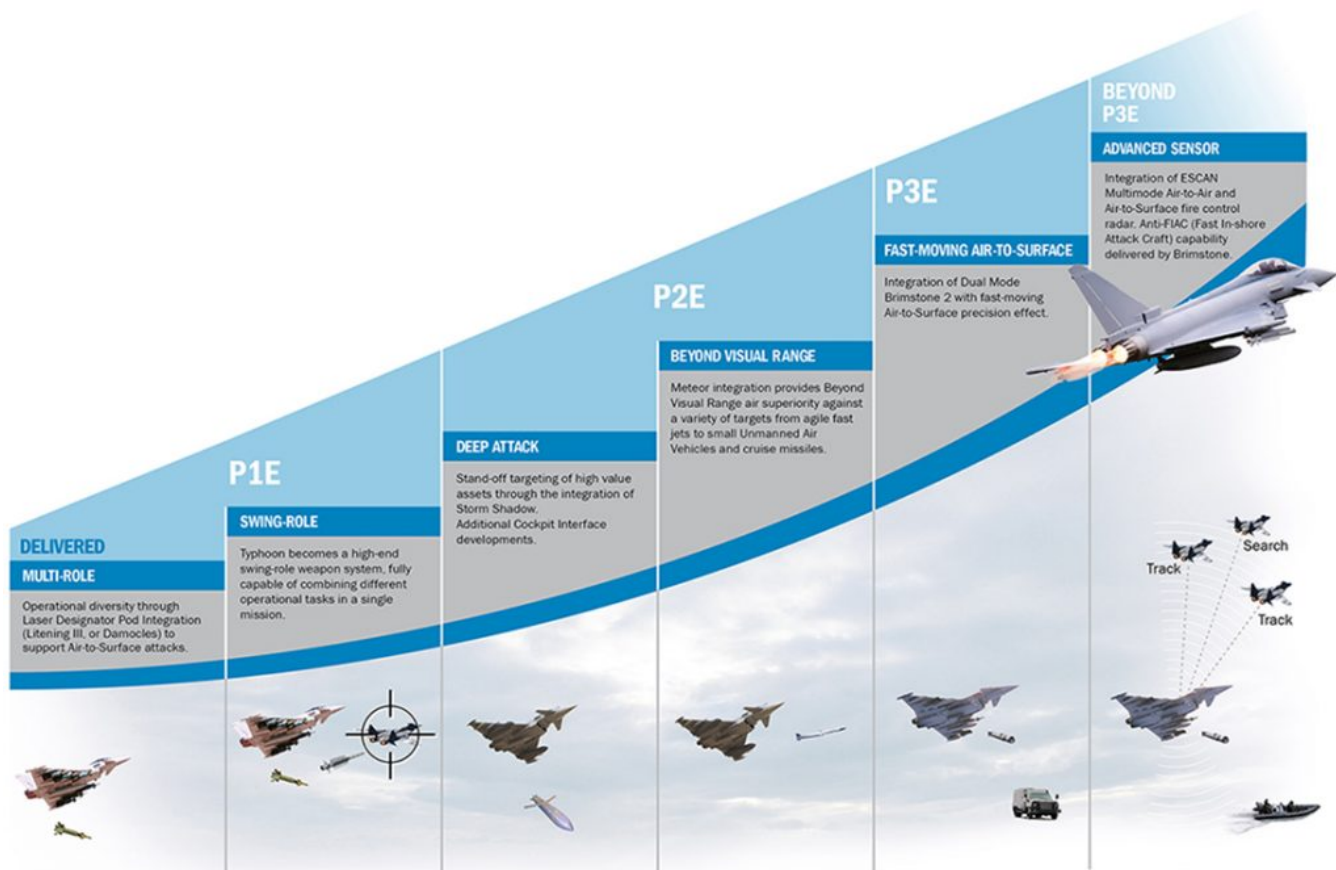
DELIVERED

MULTI-ROLE

Operational diversity through Laser Designator Pod Integration (Litening III, or Damocles) to support Air-to-Surface attacks.

P1E

SWING-ROLE

Typhoon becomes a high-end swing-role weapon system, fully capable of combining different operational tasks in a single mission.

DEEP ATTACK

Stand-off targeting of high value assets through the integration of Storm Shadow.
Additional Cockpit Interface developments.

P2E

BEYOND VISUAL RANGE

Meteor integration provides Beyond Visual Range air superiority against a variety of targets from agile fast jets to small Unmanned Air Vehicles and cruise missiles.

P3E

FAST-MOVING AIR-TO-SURFACE

Integration of Dual Mode Brimstone 2 with fast-moving Air-to-Surface precision effect.

BEYOND P3E

ADVANCED SENSOR

Integration of ESCAN Multimode Air-to-Air and Air-to-Surface fire control radar. Anti-FIAC (Fast In-shore Attack Craft) capability delivered by Brimstone.

Track

Search

Track